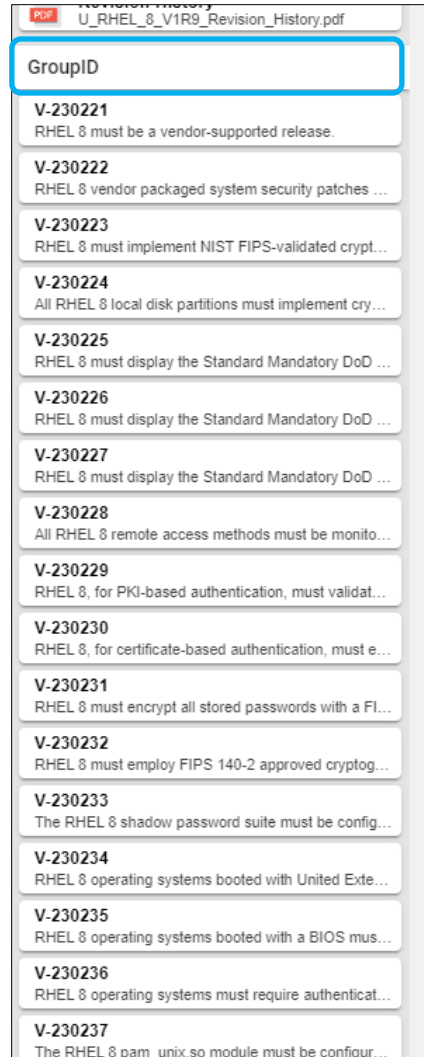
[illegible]
PDF U_RHEL_8_V1R9_Revision_History.pdf

GroupID

V-230221
RHEL 8 must be a vendor-supported release.

V-230222
RHEL 8 vendor packaged system security patches ...

V-230223
RHEL 8 must implement NIST FIPS-validated crypt...

V-230224
All RHEL 8 local disk partitions must implement cry...

V-230225
RHEL 8 must display the Standard Mandatory DoD ...

V-230226
RHEL 8 must display the Standard Mandatory DoD ...

V-230227
RHEL 8 must display the Standard Mandatory DoD ...

V-230228
All RHEL 8 remote access methods must be monito...

V-230229
RHEL 8, for PKI-based authentication, must validat...

V-230230
RHEL 8, for certificate-based authentication, must e...

V-230231
RHEL 8 must encrypt all stored passwords with a FI...

V-230232
RHEL 8 must employ FIPS 140-2 approved cryptog...

V-230233
The RHEL 8 shadow password suite must be config...

V-230234
RHEL 8 operating systems booted with United Exte...

V-230235
RHEL 8 operating systems booted with a BIOS mus...

V-230236
RHEL 8 operating systems must require authenticat...

V-230237
The RHEL 8 pam_unix.so module must be configur...